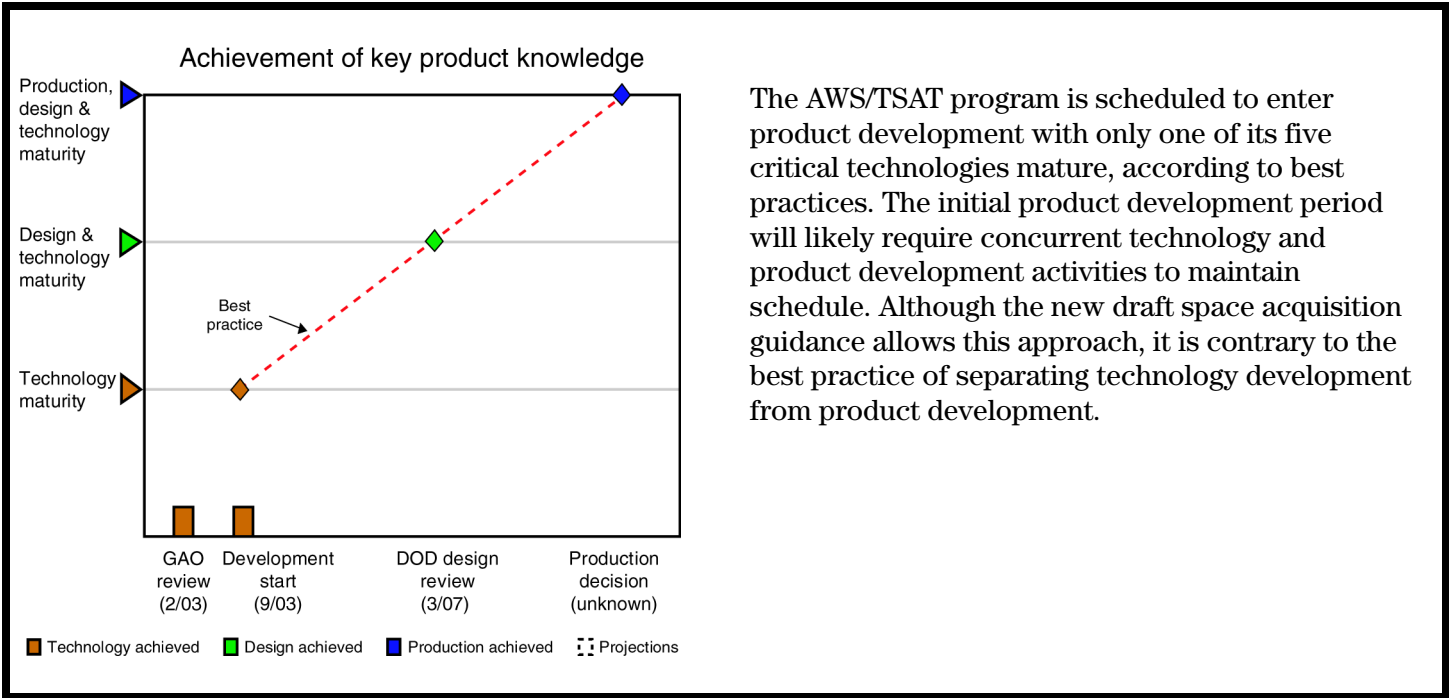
Achievement of key product knowledge

Production, design & technology maturity

Design & technology maturity

Technology maturity

Best practice

GAO review (2/03)

Development start (9/03)

DOD design review (3/07)

Production decision (unknown)

Technology achieved

Design achieved

Production achieved

Projections

The AWS/TSAT program is scheduled to enter product development with only one of its five critical technologies mature, according to best practices. The initial product development period will likely require concurrent technology and product development activities to maintain schedule. Although the new draft space acquisition guidance allows this approach, it is contrary to the best practice of separating technology development from product development.